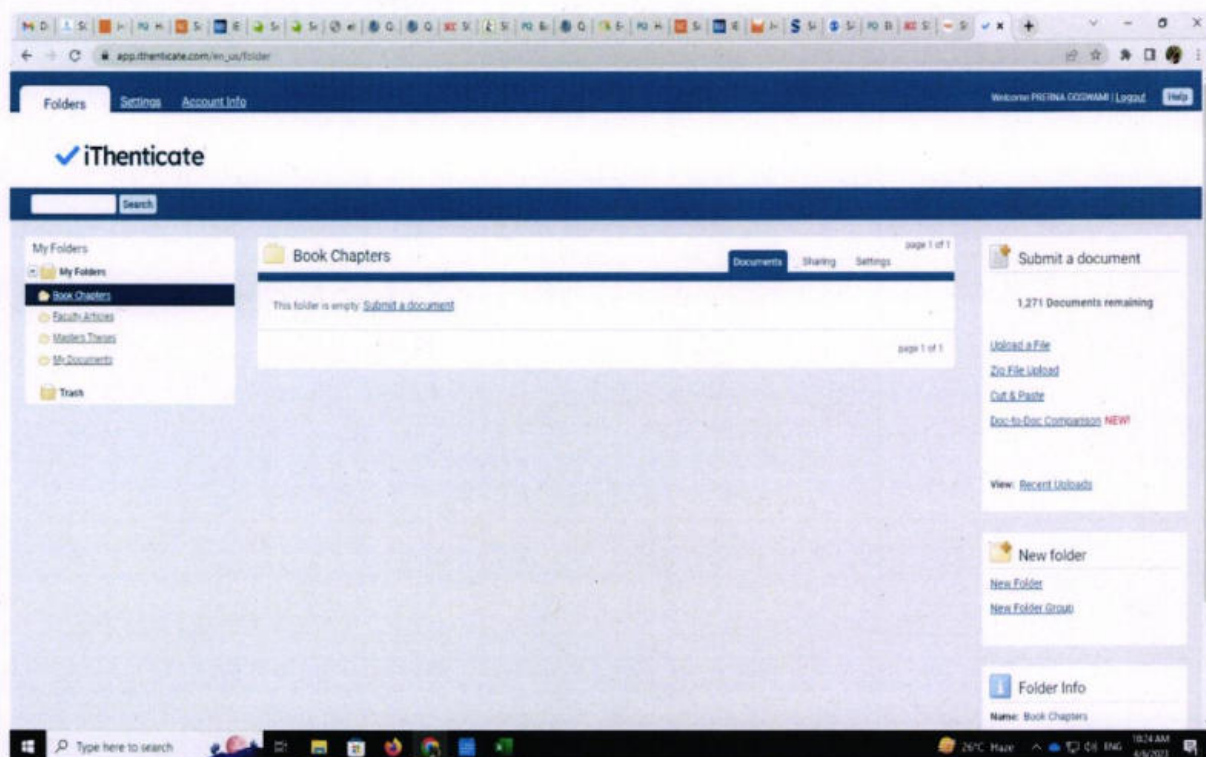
app.ithenticate.com/en_us/folder

Folders Settings Account Info

Welcome PRERNA GOSWAMI | Logout Help

iThenticate

Search

My Folders
My Folders
Book Chapters
Faculty Articles
Masters Theses
My Documents
Trash

Book Chapters

page 1 of 1

Documents Sharing Settings

This folder is empty. Submit a document

page 1 of 1

Submit a document

1,271 Documents remaining

Upload a File
Zip File Upload
Cut & Paste
Doc-to-Doc Comparison NEW!

View: Recent Uploads

New folder
New Folder
New Folder Group

Folder Info
Name: Book Chapters

Type here to search

26°C Haze ENG 10:24 AM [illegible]